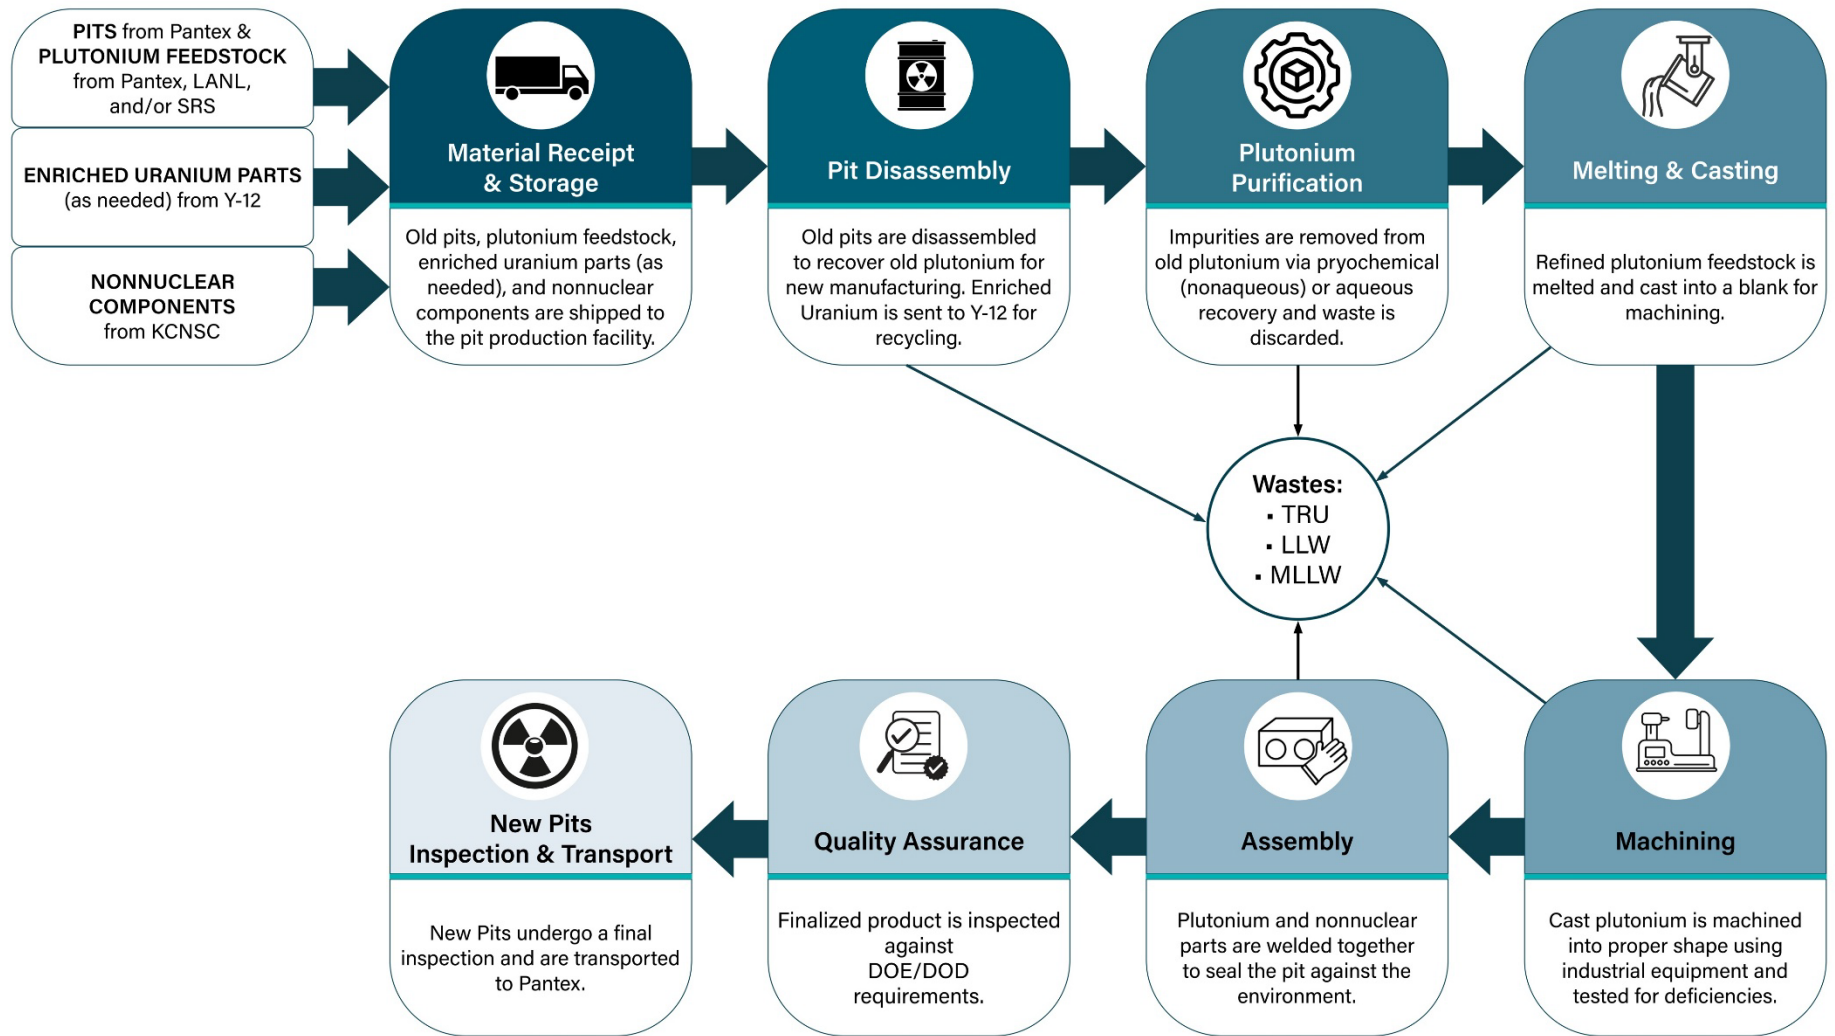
PITS from Pantex & PLUTONIUM FEEDSTOCK from Pantex, LANL, and/or SRS

ENRICHED URANIUM PARTS (as needed) from Y-12

NONNUCLEAR COMPONENTS from KCNSC

Material Receipt & Storage

Old pits, plutonium feedstock, enriched uranium parts (as needed), and nonnuclear components are shipped to the pit production facility.

Pit Disassembly

Old pits are disassembled to recover old plutonium for new manufacturing. Enriched Uranium is sent to Y-12 for recycling.

Plutonium Purification

Impurities are removed from old plutonium via pryochemical (nonaqueous) or aqueous recovery and waste is discarded.

Melting & Casting

Refined plutonium feedstock is melted and cast into a blank for machining.

Wastes:
▪ TRU
▪ LLW
▪ MLLW

New Pits Inspection & Transport

New Pits undergo a final inspection and are transported to Pantex.

Quality Assurance

Finalized product is inspected against DOE/DOD requirements.

Assembly

Plutonium and nonnuclear parts are welded together to seal the pit against the environment.

Machining

Cast plutonium is machined into proper shape using industrial equipment and tested for deficiencies.